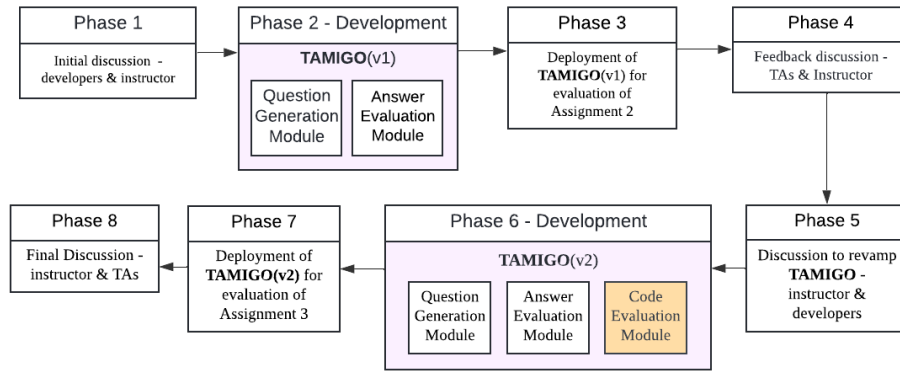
Phase 1

Initial discussion - developers & instructor

Phase 2 - Development

TAMIGO(v1)

Question Generation Module

Answer Evaluation Module

Phase 3

Deployment of TAMIGO(v1) for evaluation of Assignment 2

Phase 4

Feedback discussion - TAs & Instructor

Phase 5

Discussion to revamp TAMIGO - instructor & developers

Phase 6 - Development

TAMIGO(v2)

Question Generation Module

Answer Evaluation Module

Code Evaluation Module

Phase 7

Deployment of TAMIGO(v2) for evaluation of Assignment 3

Phase 8

Final Discussion - instructor & TAs